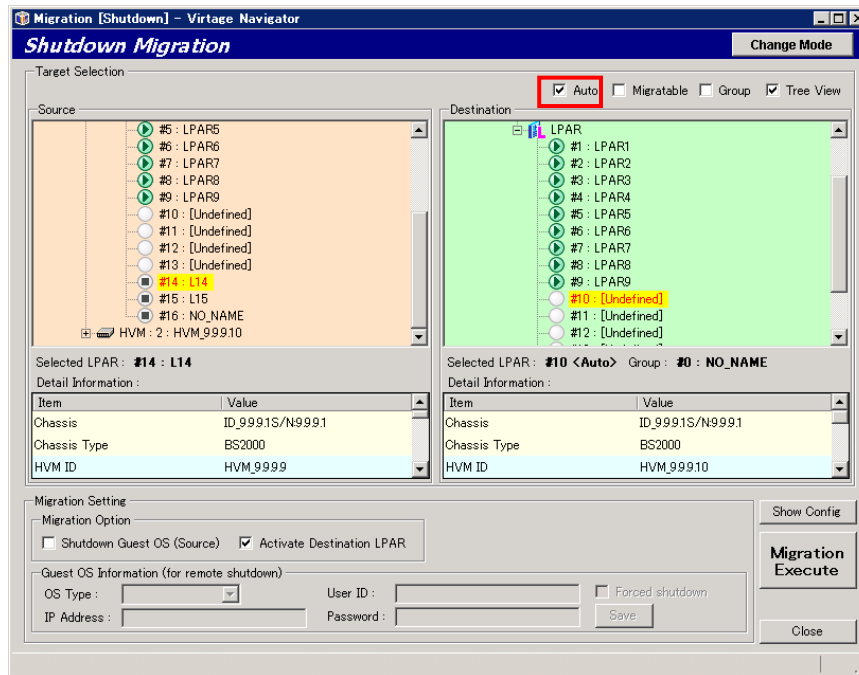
Migration [Shutdown] – Virtage Navigator

Shutdown Migration

Change Mode

Target Selection

Auto Migratable Group Tree View

Source

#5 : LPAR5
#6 : LPAR6
#7 : LPAR7
#8 : LPAR8
#9 : LPAR9
#10 : [Undefined]
#11 : [Undefined]
#12 : [Undefined]
#13 : [Undefined]
#14 : L14
#15 : L15
#16 : NO_NAME
HVM : 2 : HVM_9.9.9.10

Selected LPAR : #14 : L14

Detail Information :

| Item | Value |
|---|---|
| Chassis | ID_9.9.9.1S/N9.9.9.1 |
| Chassis Type | BS2000 |
| HVM ID | HVM_9.9.9.9 |

Destination

LPAR
#1 : LPAR1
#2 : LPAR2
#3 : LPAR3
#4 : LPAR4
#5 : LPAR5
#6 : LPAR6
#7 : LPAR7
#8 : LPAR8
#9 : LPAR9
#10 : [Undefined]
#11 : [Undefined]
#12 : [Undefined]

Selected LPAR : #10 <Auto> Group : #0 : NO_NAME

Detail Information :

| Item | Value |
|---|---|
| Chassis | ID_9.9.9.1S/N9.9.9.1 |
| Chassis Type | BS2000 |
| HVM ID | HVM_9.9.9.10 |

Migration Setting

Migration Option

Shutdown Guest OS (Source) Activate Destination LPAR

Guest OS Information (for remote shutdown)

OS Type :
IP Address :
User ID :
Password :
Forced shutdown
Save

Show Config

Migration Execute

Close